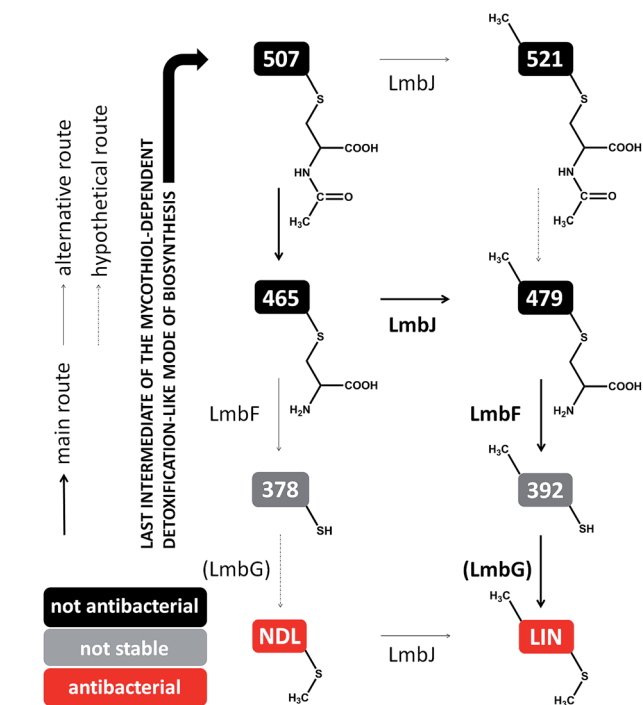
main route

alternative route

hypothetical route

LAST INTERMEDIATE OF THE MYCOTHIOL-DEPENDENT DETOXIFICATION-LIKE MODE OF BIOSYNTHESIS

507

S

COOH

HN

$H_3C$

O

LmbJ

$H_3C$

521

S

COOH

HN

$H_3C$

O

465

S

COOH

$H_2N$

LmbJ

$H_3C$

479

S

COOH

$H_2N$

LmbF

LmbF

378

SH

$H_3C$

392

SH

(LmbG)

(LmbG)

not antibacterial

not stable

antibacterial

NDL

S

$H_3C$

LmbJ

$H_3C$

LIN

S

$CH_3$